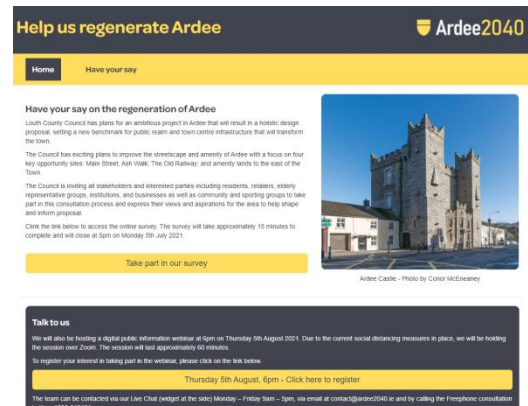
Help us regenerate Ardee

Ardee2040

Home

Have your say

Have your say on the regeneration of Ardee

Louth County Council has plans for an ambitious project in Ardee that will result in a holistic design proposal, setting a new benchmark for public realm and town centre infrastructure that will transform the town.

The Council has exciting plans to improve the streetscape and amenity of Ardee with a focus on four key opportunity sites: Main Street, Ash Walk, The Old Railway, and amenity lands to the east of the Town.

The Council is inviting all stakeholders and interested parties including residents, retailers, elderly representative groups, institutions, and businesses as well as community and sporting groups to take part in this consultation process and express their views and aspirations for the area to help shape and inform proposal.

Click the link below to access the online survey. The survey will take approximately 15 minutes to complete and will close at 5pm on Monday 5th July 2021.

Take part in our survey

Ardee Castle - Photo by Conor McEneaney

Talk to us

We will also be hosting a digital public information webinar at 6pm on Thursday 5th August 2021. Due to the current social distancing measures in place, we will be holding the session over Zoom. The session will last approximately 60 minutes.

To register your interest in taking part in the webinar, please click on the link below.

Thursday 5th August, 6pm - Click here to register

The team can be contacted via our Live Chat (widget at the side) Monday – Friday 9am – 5pm, via email at contact@ardee2040.ie and by calling the Freephone consultation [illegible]